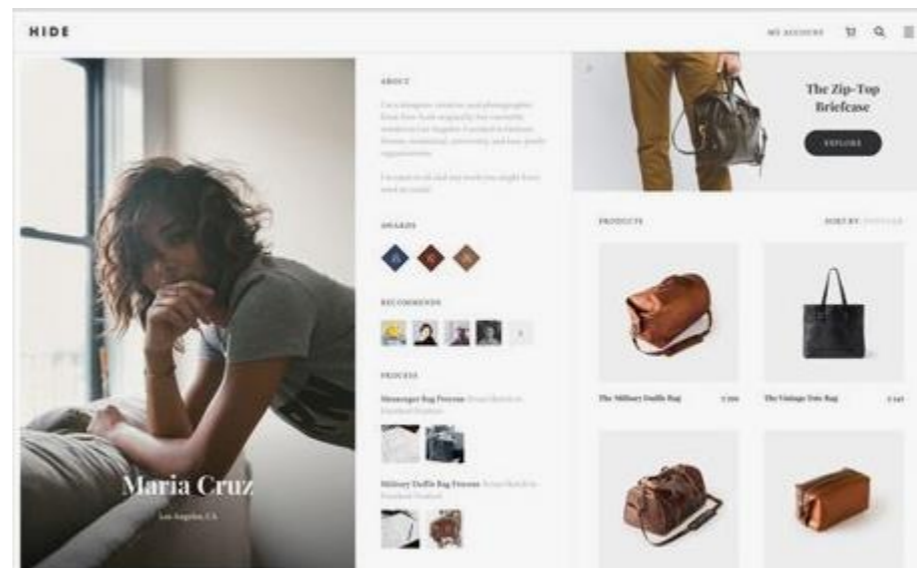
HIDE

MY ACCOUNT

Maria Cruz

Los Angeles, CA

ABOUT

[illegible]

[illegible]

AWARDS

RECOMMENDS

PROCESS

Messenger Bag Process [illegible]

Military Duffle Bag Process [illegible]

The Zip-Top Briefcase

EXPLORE

PRODUCTS

SORT BY: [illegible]

The Military Duffle Bag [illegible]

The Vintage Tote Bag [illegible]